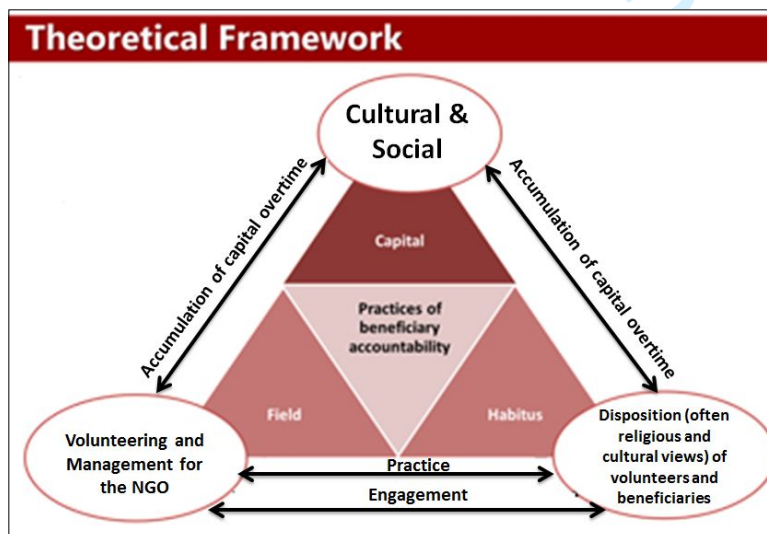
Theoretical Framework

Cultural & Social

Accumulation of capital overtime

Accumulation of capital overtime

Capital

Practices of beneficiary accountability

Field

Habitus

Volunteering and Management for the NGO

Disposition (often religious and cultural views) of volunteers and beneficiaries

Practice

Engagement